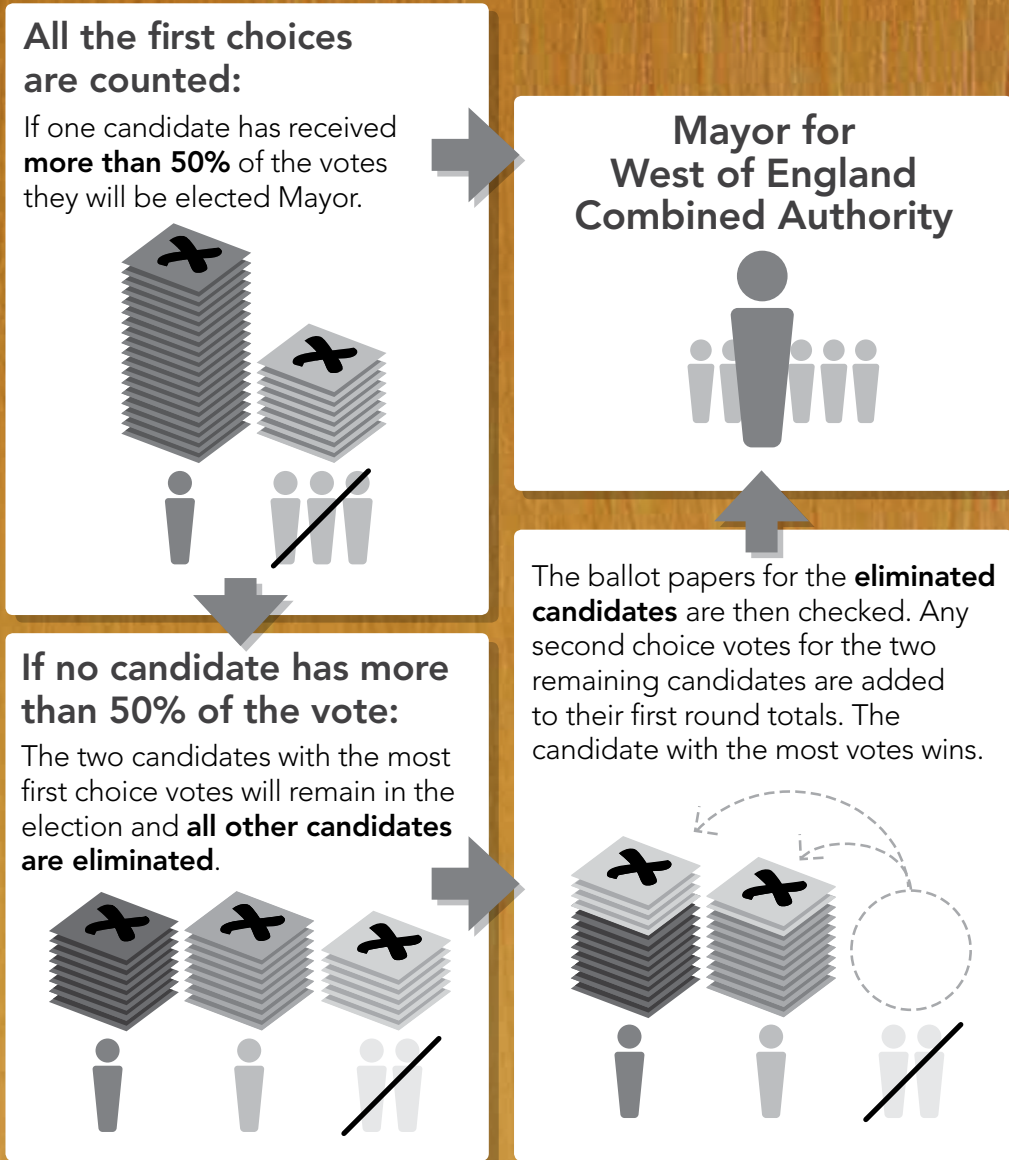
All the first choices are counted:

If one candidate has received more than 50% of the votes they will be elected Mayor.

Mayor for West of England Combined Authority

If no candidate has more than 50% of the vote:

The two candidates with the most first choice votes will remain in the election and all other candidates are eliminated.

The ballot papers for the eliminated candidates are then checked. Any second choice votes for the two remaining candidates are added to their first round totals. The candidate with the most votes wins.